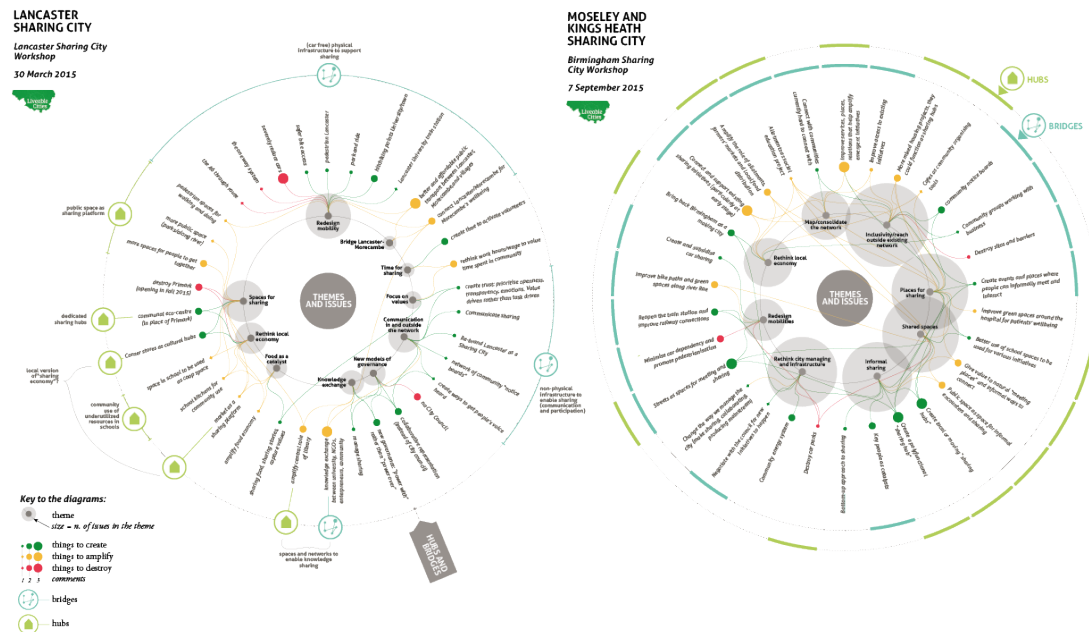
LANCASTER SHARING CITY

Lancaster Sharing City Workshop

30 March 2015

Liveable Cities

(car free) physical infrastructure to support sharing

public space as sharing platform

dedicated sharing hubs

local version of "sharing economy"?

community use of underutilized resources in schools

spaces and networks to enable knowledge sharing

non-physical infrastructure to enable sharing (communication and participation)

HUBS AND BRIDGES

THEMES AND ISSUES

Redesign mobility

Bridge Lancaster-Morecambe

Time for sharing

Focus on values

Communication in and outside the networks

New models of governance

Knowledge exchange

Food as a catalyst

Rethink local economy

Spaces for sharing

Key to the diagrams:

theme
size = n. of issues in the theme

things to create
things to amplify
things to destroy
1 2 3
comments

bridges

hubs

MOSELEY AND KINGS HEATH SHARING CITY

Birmingham Sharing City Workshop

7 September 2015

Liveable Cities

HUBS

BRIDGES

THEMES AND ISSUES

Map/consolidate the network

Inclusivity/reach outside existing network

Rethink local economy

Places for sharing

Redesign mobilities

Shared spaces

Rethink city managing and infrastructure

Informal sharing

Create and subsidise car sharing

Improve bike paths and green spaces along river Rea

Reopen Kings Heath station and improve railway connections

Minimise car dependency and promote pedestrian/cyclist

Streets as places for meeting and sharing

Community groups working with business

Destroy silos and barriers

Create empty and places where people can informally meet and interact

Improve green spaces around the hospital for patients' wellbeing

Better use of school spaces to be used for various initiatives

Community energy system

Destroy car parks

Key people as catalysts

Bottom-up approach to sharing